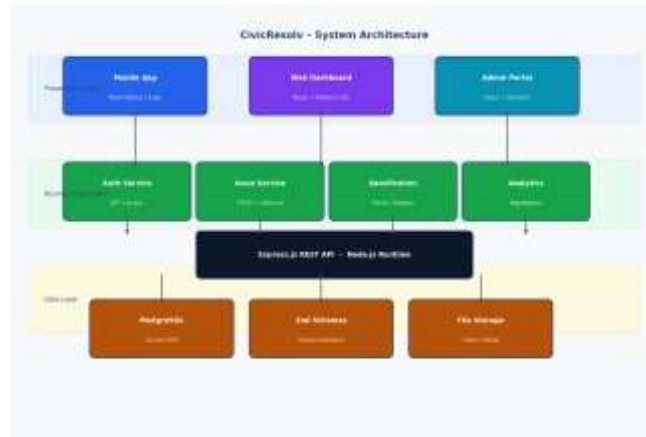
CivicResolv – System Architecture

Presentation Layer

Mobile App
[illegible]

Web Dashboard
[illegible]

Admin Portal
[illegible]

Business Logic Layer

Auth Service
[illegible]

Issue Service
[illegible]

Gamification
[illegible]

Analytics
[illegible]

Express.js REST API – Node.js Runtime

Data Layer

PostgreSQL
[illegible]

Dal Schemas
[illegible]

File Storage
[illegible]